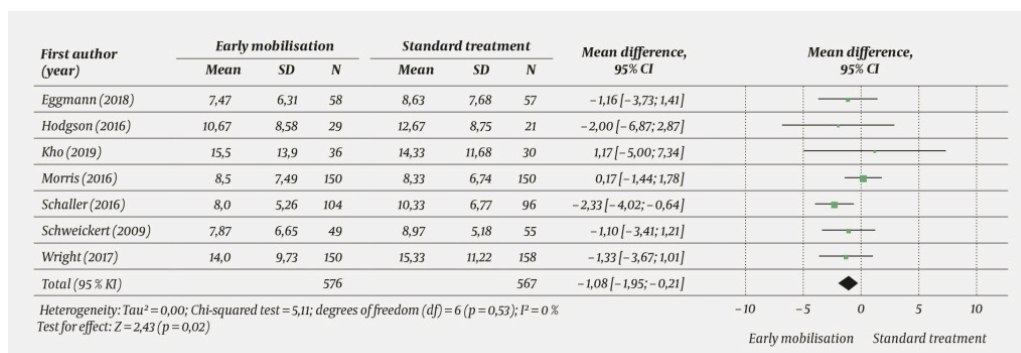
| First author (year) | Early mobilisation Mean | SD | N | Standard treatment Mean | SD | N | Mean difference, 95% CI | Mean difference, 95% CI |
|---|---|---|---|---|---|---|---|---|
| Eggmann (2018) | 7,47 | 6,31 | 58 | 8,63 | 7,68 | 57 | −1,16 [−3,73; 1,41] | |
| Hodgson (2016) | 10,67 | 8,58 | 29 | 12,67 | 8,75 | 21 | −2,00 [−6,87; 2,87] | |
| Kho (2019) | 15,5 | 13,9 | 36 | 14,33 | 11,68 | 30 | 1,17 [−5,00; 7,34] | |
| Morris (2016) | 8,5 | 7,49 | 150 | 8,33 | 6,74 | 150 | 0,17 [−1,44; 1,78] | |
| Schaller (2016) | 8,0 | 5,26 | 104 | 10,33 | 6,77 | 96 | −2,33 [−4,02; −0,64] | |
| Schweickert (2009) | 7,87 | 6,65 | 49 | 8,97 | 5,18 | 55 | −1,10 [−3,41; 1,21] | |
| Wright (2017) | 14,0 | 9,73 | 150 | 15,33 | 11,22 | 158 | −1,33 [−3,67; 1,01] | |
| Total (95 % KI) | | | 576 | | | 567 | −1,08 [−1,95; −0,21] | |

Heterogeneity: Tau² = 0,00; Chi-squared test = 5,11; degrees of freedom (df) = 6 (p = 0,53); I² = 0 %
Test for effect: Z = 2,43 (p = 0,02)

−10 −5 0 5 10

Early mobilisation Standard treatment